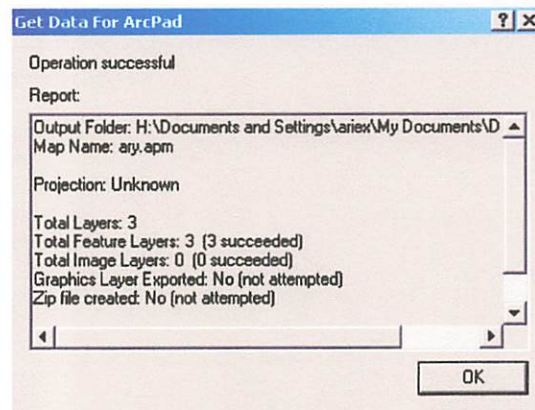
Get Data For ArcPad

? X

Operation successful

Report:

Output Folder: H:\Documents and Settings\ariex\My Documents\D
Map Name: ary.apm

Projection: Unknown

Total Layers: 3
Total Feature Layers: 3 (3 succeeded)
Total Image Layers: 0 (0 succeeded)
Graphics Layer Exported: No (not attempted)
Zip file created: No (not attempted)

OK